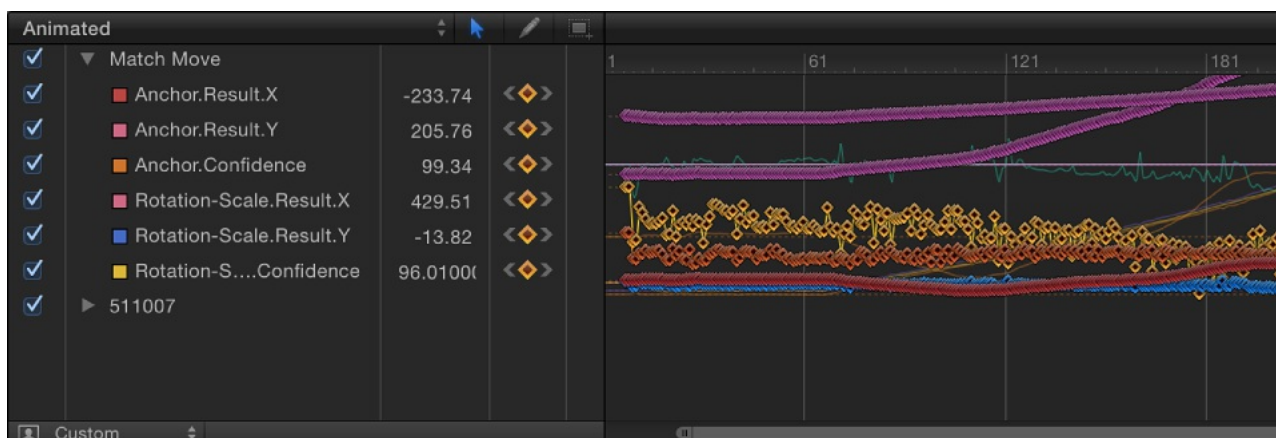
Animated

Match Move
Anchor.Result.X -233.74
Anchor.Result.Y 205.76
Anchor.Confidence 99.34
Rotation-Scale.Result.X 429.51
Rotation-Scale.Result.Y -13.82
Rotation-S....Confidence 96.0100(
511007

Custom

1 61 121 181